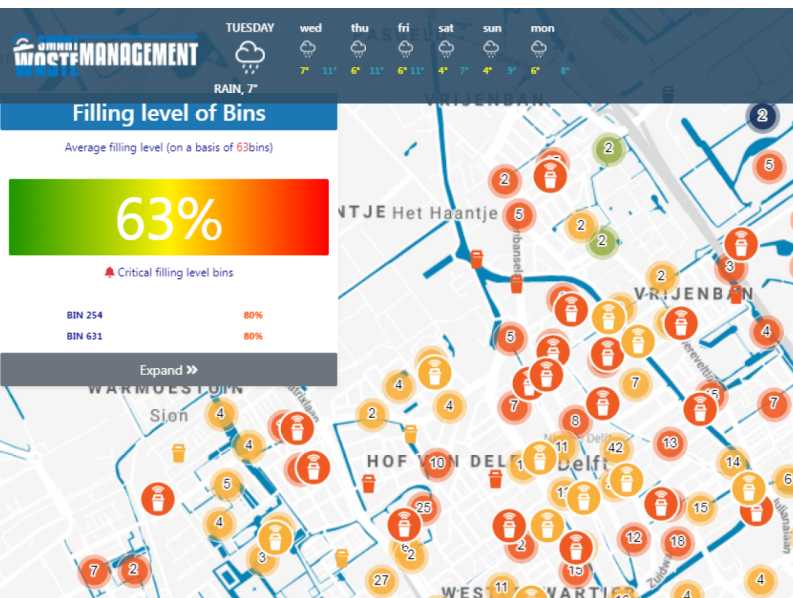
SMART WASTE MANAGEMENT

TUESDAY
RAIN, 7°

wed 7° 11°
thu 6° 11°
fri 6° 11°
sat 4° 7°
sun 4° 9°
mon 6° 8°

VRIJENBAN

Filling level of Bins

Average filling level (on a basis of 63bins)

63%

Critical filling level bins

BIN 254 80%
BIN 631 80%

Expand »

NTJE Het Haantje
VRIJENBAN
WARMOESTUIN
Sion
HOF VAN DELFT Delft
WESTERKWARTIER

2
5
2
2
5
2
2
2
3
5
2
4
5
15
7
4
4
7
2
8
4
4
11
42
13
10
1
7
14
5
13
6
4
25
15
12
18
3
6
2
7
2
27
15
11
4
4